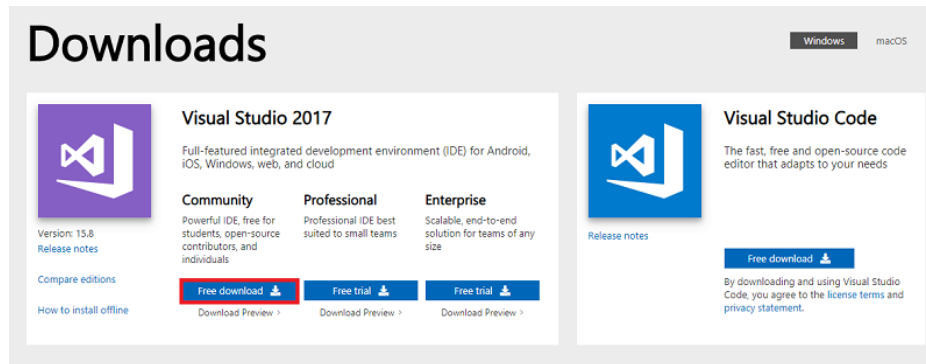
Downloads

Windows macOS

Visual Studio 2017

Full-featured integrated development environment (IDE) for Android, iOS, Windows, web, and cloud

Version: 15.8
Release notes

Compare editions

How to install offline

Community
Powerful IDE, free for students, open-source contributors, and individuals

Free download

Download Preview >

Professional
Professional IDE best suited to small teams

Free trial

Download Preview >

Enterprise
Scalable, end-to-end solution for teams of any size

Free trial

Download Preview >

Visual Studio Code

The fast, free and open-source code editor that adapts to your needs

Release notes

Free download

By downloading and using Visual Studio Code, you agree to the license terms and privacy statement.